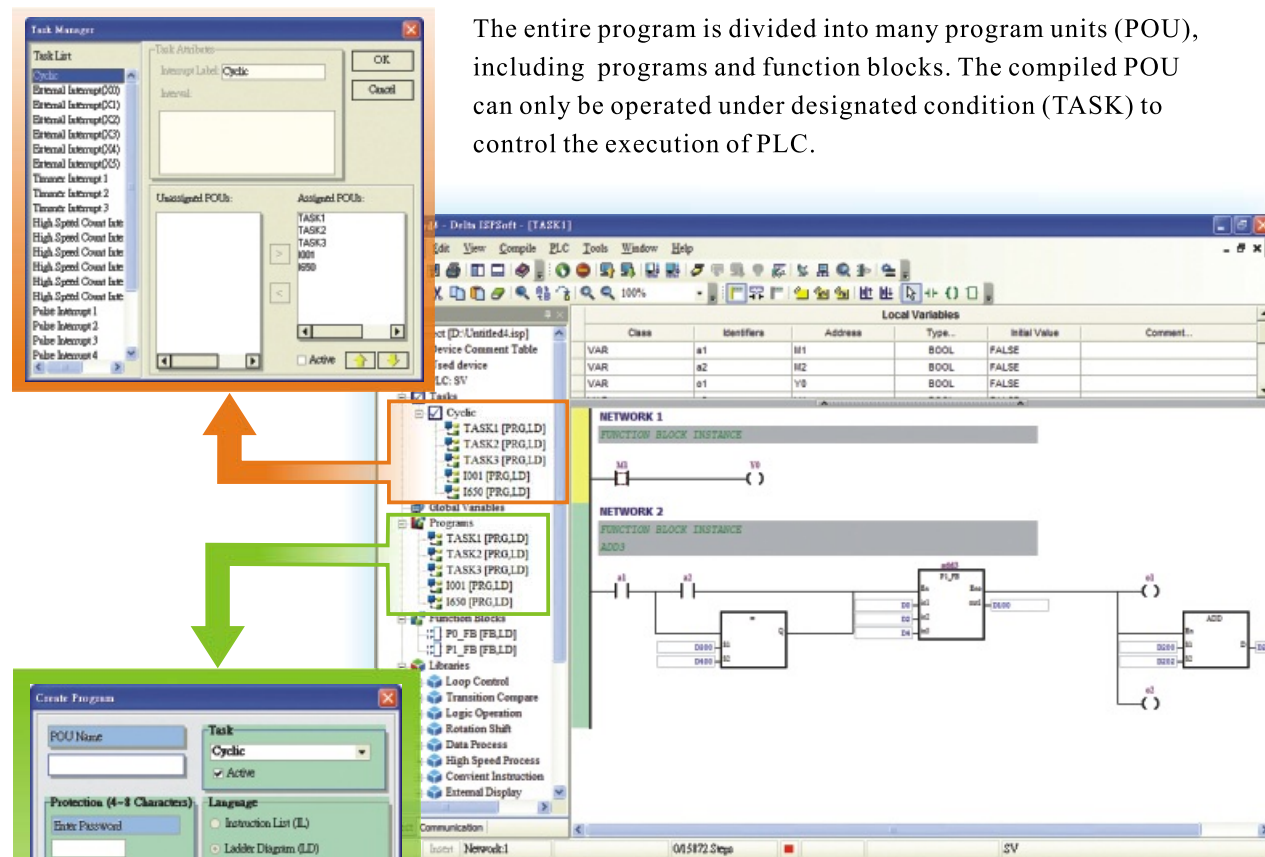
The entire program is divided into many program units (POU), including programs and function blocks. The compiled POU can only be operated under designated condition (TASK) to control the execution of PLC.

Task Manager
Task List
Cyclic
External Interrupt(X0)
External Interrupt(X1)
External Interrupt(X2)
External Interrupt(X3)
External Interrupt(X4)
External Interrupt(X5)
Timer Interrupt 1
Timer Interrupt 2
Timer Interrupt 3
High Speed Count Inte
High Speed Count Inte
High Speed Count Inte
High Speed Count Inte
High Speed Count Inte
High Speed Count Inte
Pulse Interrupt 1
Pulse Interrupt 2
Pulse Interrupt 3
Pulse Interrupt 4
Task Attributes
Interrupt Label: Cyclic
Interval:
OK
Cancel
Unassigned POUs:
Assigned POUs:
TASK1
TASK2
TASK3
I001
I650
>
<
Active

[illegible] - Delta ISPSoft - [TASK1]
Edit View Compile PLC Tools Window Help
100%
Local Variables
| Class | Identifiers | Address | Type... | Initial Value | Comment... |
|---|---|---|---|---|---|
| VAR | a1 | M1 | BOOL | FALSE | |
| VAR | a2 | M2 | BOOL | FALSE | |
| VAR | o1 | Y0 | BOOL | FALSE | |

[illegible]ect [D:\Untitled4.isp]
Device Comment Table
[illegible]sed device
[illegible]LC: SV
Tasks
Cyclic
TASK1 [PRG,LD]
TASK2 [PRG,LD]
TASK3 [PRG,LD]
I001 [PRG,LD]
I650 [PRG,LD]
Global Variables
Programs
TASK1 [PRG,LD]
TASK2 [PRG,LD]
TASK3 [PRG,LD]
I001 [PRG,LD]
I650 [PRG,LD]
Function Blocks
P0_FB [FB,LD]
P1_FB [FB,LD]
Libraries
Loop Control
Transition Compare
Logic Operation
Rotation Shift
Data Process
High Speed Process
Convient Instruction
External Display
Communication

NETWORK 1
FUNCTION BLOCK INSTANCE
M3
Y0
NETWORK 2
FUNCTION BLOCK INSTANCE
ADD3
a1
a2
add3
P1_FB
En
Eno
D0
D2
D4
D100
D300
D400
o1
o2
ADD
D200
D202

Insert Network:1 0/15872 Steps SV

Create Program
POU Name
Task
Cyclic
Active
Protection (4~8 Characters)
Language
Enter Password
Instruction List (IL)
Ladder Diagram (LD)